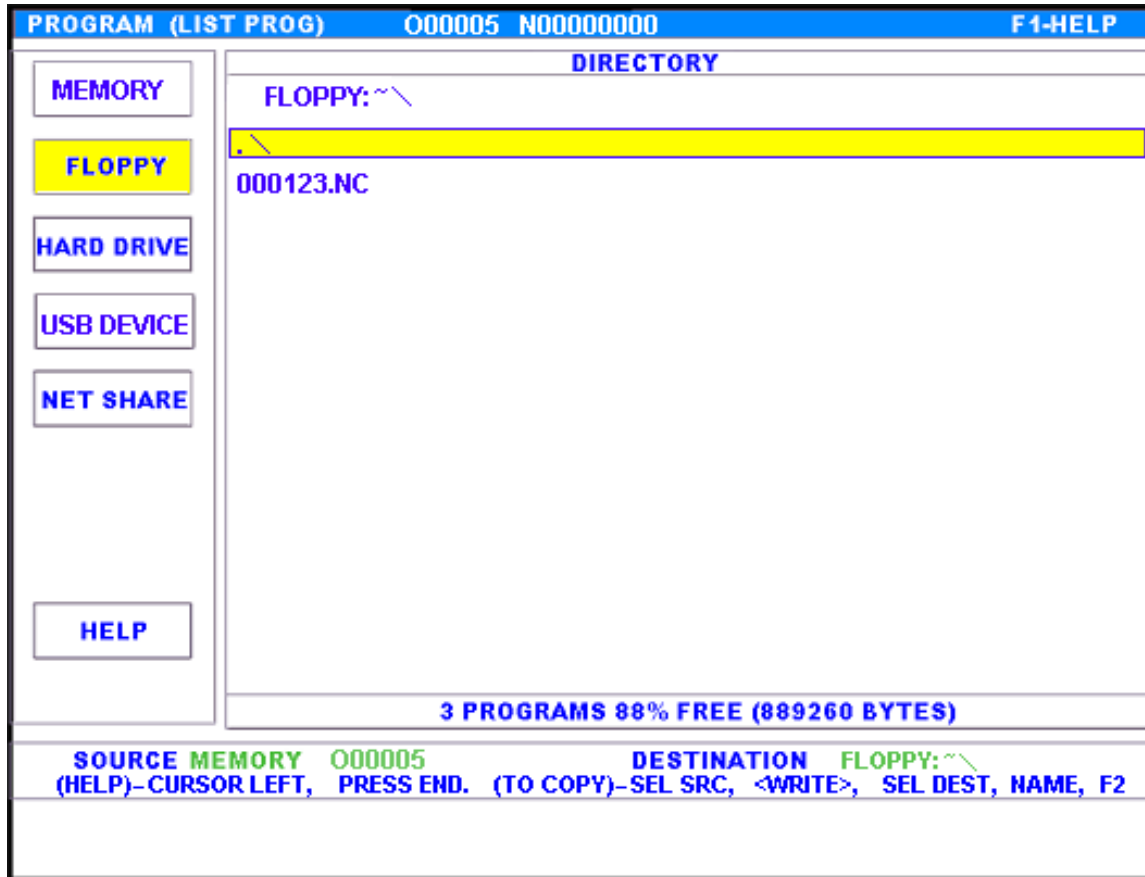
PROGRAM (LIST PROG) O00005 N00000000 F1-HELP

MEMORY

FLOPPY

HARD DRIVE

USB DEVICE

NET SHARE

HELP

DIRECTORY

FLOPPY:~\

.\

000123.NC

3 PROGRAMS 88% FREE (889260 BYTES)

SOURCE MEMORY O00005 DESTINATION FLOPPY:~\

(HELP)-CURSOR LEFT, PRESS END. (TO COPY)-SEL SRC, <WRITE>, SEL DEST, NAME, F2